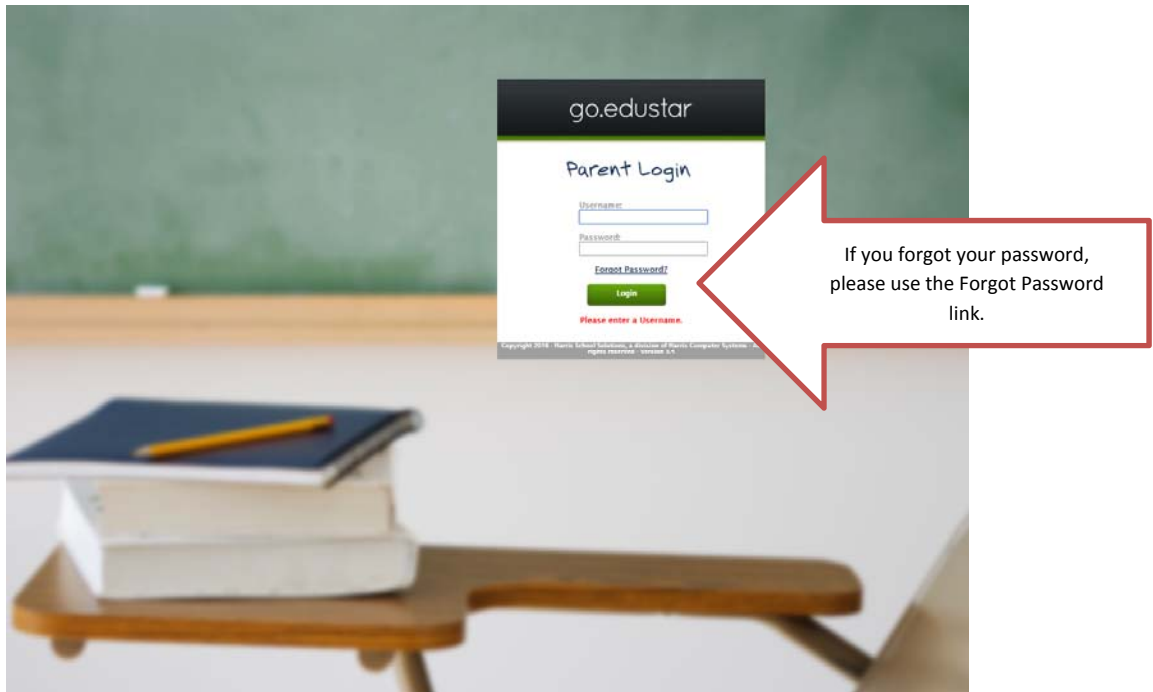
go.edustar

Parent Login

Username:

Password:

Forgot Password?

Login

Please enter a Username.

Copyright 2016 · Harris School Solutions, a division of Harris Computer Systems · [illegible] rights reserved · Version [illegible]

If you forgot your password, please use the Forgot Password link.